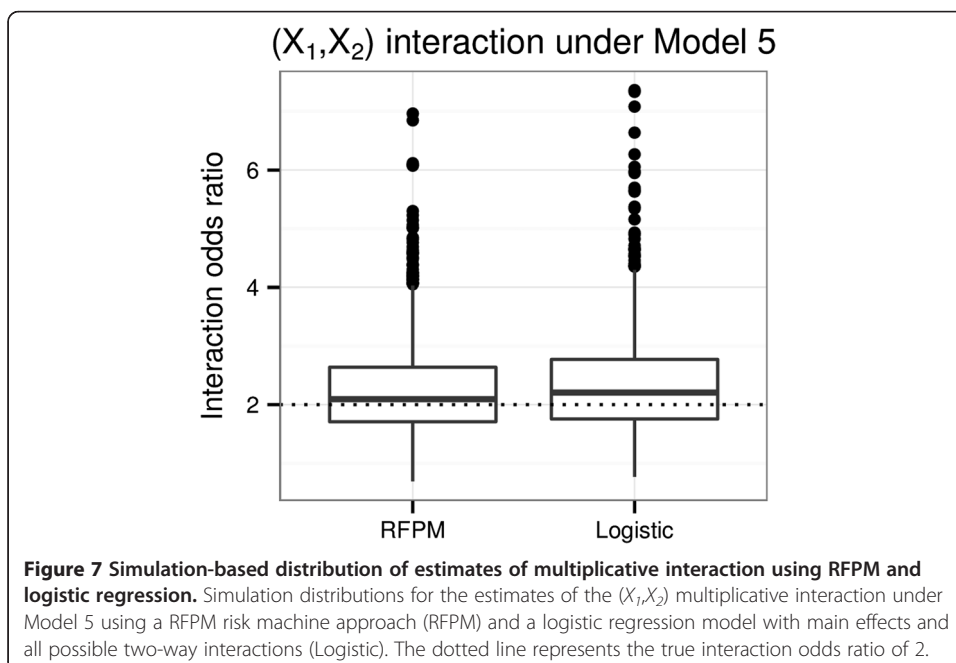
$(X_1,X_2)$ interaction under Model 5

Interaction odds ratio

6

4

2

RFPM

Logistic

**Figure 7 Simulation-based distribution of estimates of multiplicative interaction using RFPM and logistic regression.** Simulation distributions for the estimates of the $(X_1,X_2)$ multiplicative interaction under Model 5 using a RFPM risk machine approach (RFPM) and a logistic regression model with main effects and all possible two-way interactions (Logistic). The dotted line represents the true interaction odds ratio of 2.